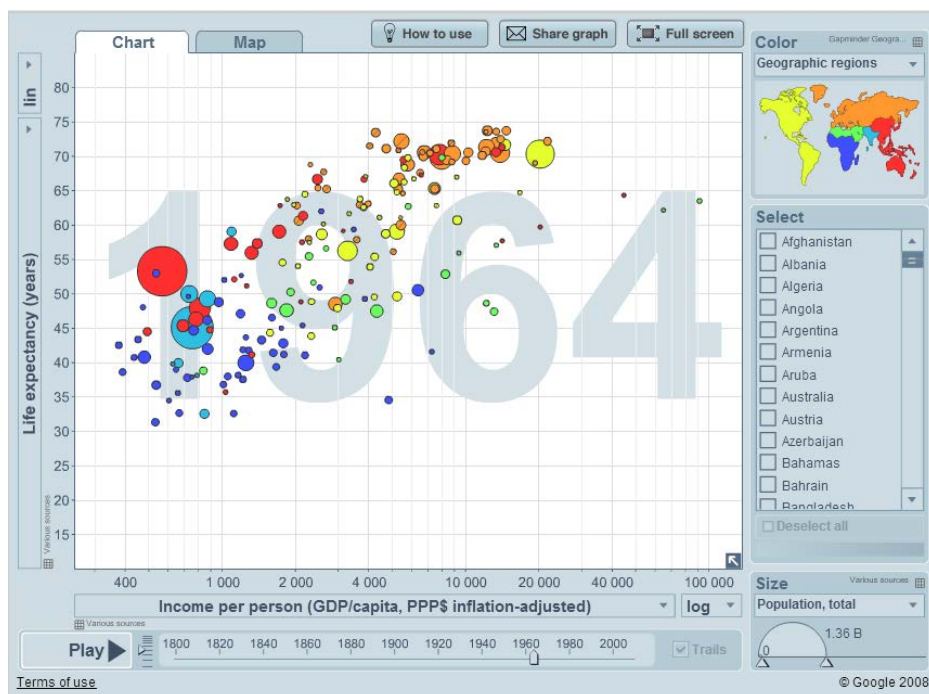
Chart
Map
How to use
Share graph
Full screen

lin

Life expectancy (years)
80
75
70
65
60
55
50
45
40
35
30
25
20
15

Various sources

1964

400
1 000
2 000
4 000
10 000
20 000
40 000
100 000

Income per person (GDP/capita, PPP$ inflation-adjusted)
log
Various sources

Play
1800
1820
1840
1860
1880
1900
1920
1940
1960
1980
2000
Trails

Color
Gapminder Geogra...
Geographic regions

Select
Afghanistan
Albania
Algeria
Angola
Argentina
Armenia
Aruba
Australia
Austria
Azerbaijan
Bahamas
Bahrain
Bangladesh
Deselect all

Size
Various sources
Population, total
1.36 B
0

Terms of use
© Google 2008